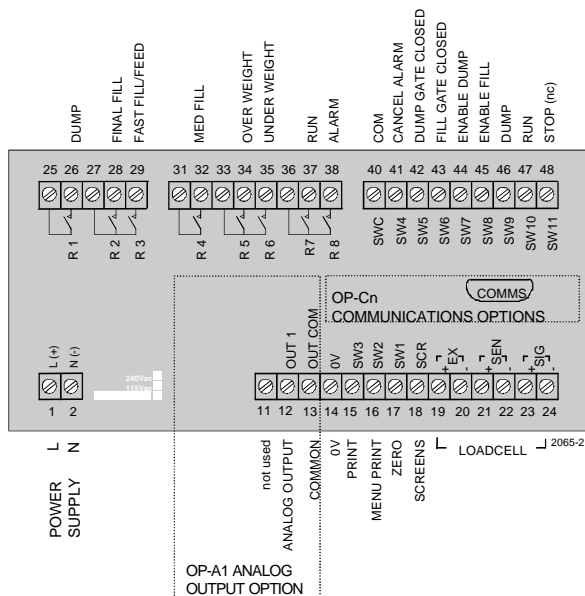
DUMP
FINAL FILL
FAST FILL/FEED
MED FILL
OVER WEIGHT
UNDER WEIGHT
RUN
ALARM
COM
CANCEL ALARM
DUMP GATE CLOSED
FILL GATE CLOSED
ENABLE DUMP
ENABLE FILL
DUMP
RUN
STOP (nc)

25 26 27 28 29 31 32 33 34 35 36 37 38 40 41 42 43 44 45 46 47 48

R 1
R 2
R 3
R 4
R 5
R 6
R7
R 8
SWC
SW4
SW5
SW6
SW7
SW8
SW9
SW10
SW11

OP-Cn
COMMUNICATIONS OPTIONS
COMMS

L (+)
N (-)
240Vac
115Vac
OUT 1
OUT COM
0V
SW3
SW2
SW1
SCR
+ EX -
+ SEN -
+ SIG -

1 2 11 12 13 14 15 16 17 18 19 20 21 22 23 24

L
N
POWER SUPPLY
not used
ANALOG OUTPUT
COMMON
0V
PRINT
MENU PRINT
ZERO
SCREENS
LOADCELL
2065-2

OP-A1 ANALOG OUTPUT OPTION